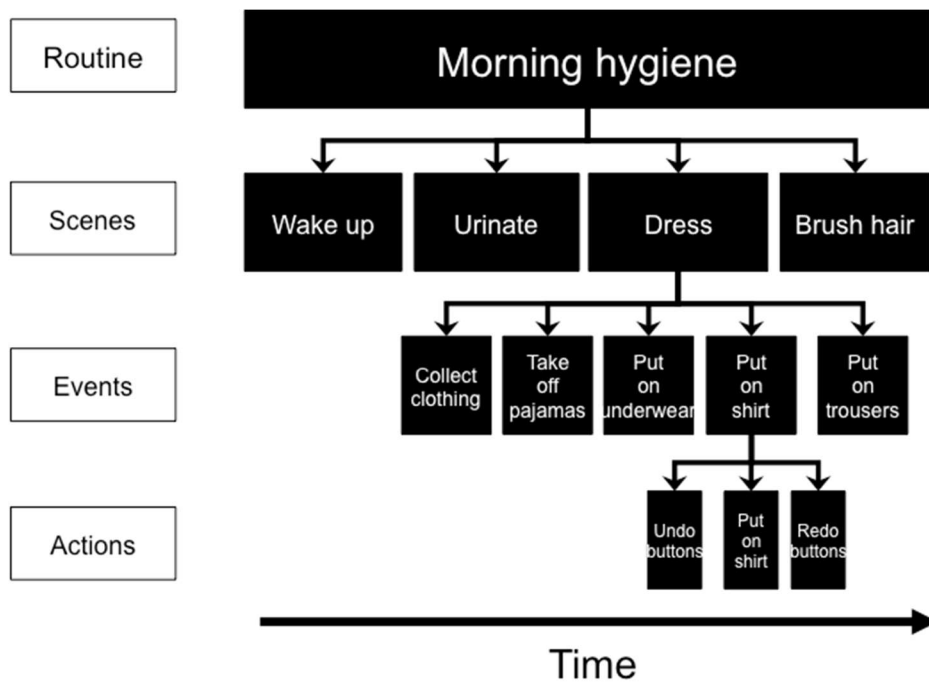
Routine

Morning hygiene

Scenes

Wake up

Urinate

Dress

Brush hair

Events

Collect clothing

Take off pajamas

Put on underwear

Put on shirt

Put on trousers

Actions

Undo buttons

Put on shirt

Redo buttons

Time